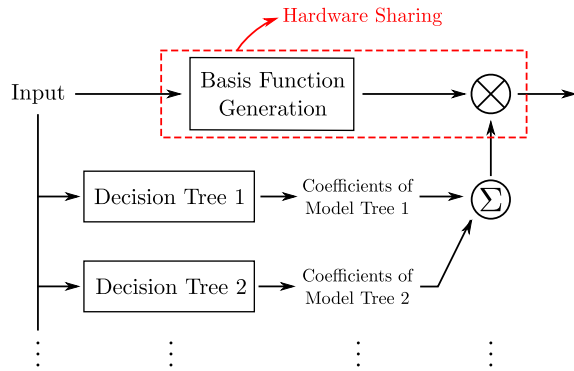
Hardware Sharing

Input

Basis Function Generation

$\otimes$

Decision Tree 1

Coefficients of Model Tree 1

$\Sigma$

Decision Tree 2

Coefficients of Model Tree 2

$\vdots$ $\vdots$ $\vdots$ $\vdots$